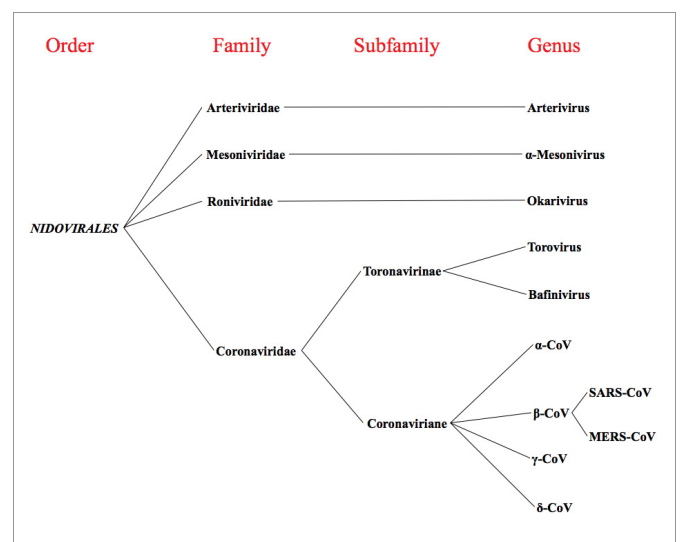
Order
Family
Subfamily
Genus

NIDOVIRALES

Arteriviridae
Arterivirus

Mesoniviridae
α-Mesonivirus

Roniviridae
Okarivirus

Coronaviridae

Toronavirinae
Torovirus
Bafinivirus

Coronaviriane
α-CoV
β-CoV
SARS-CoV
MERS-CoV
γ-CoV
δ-CoV